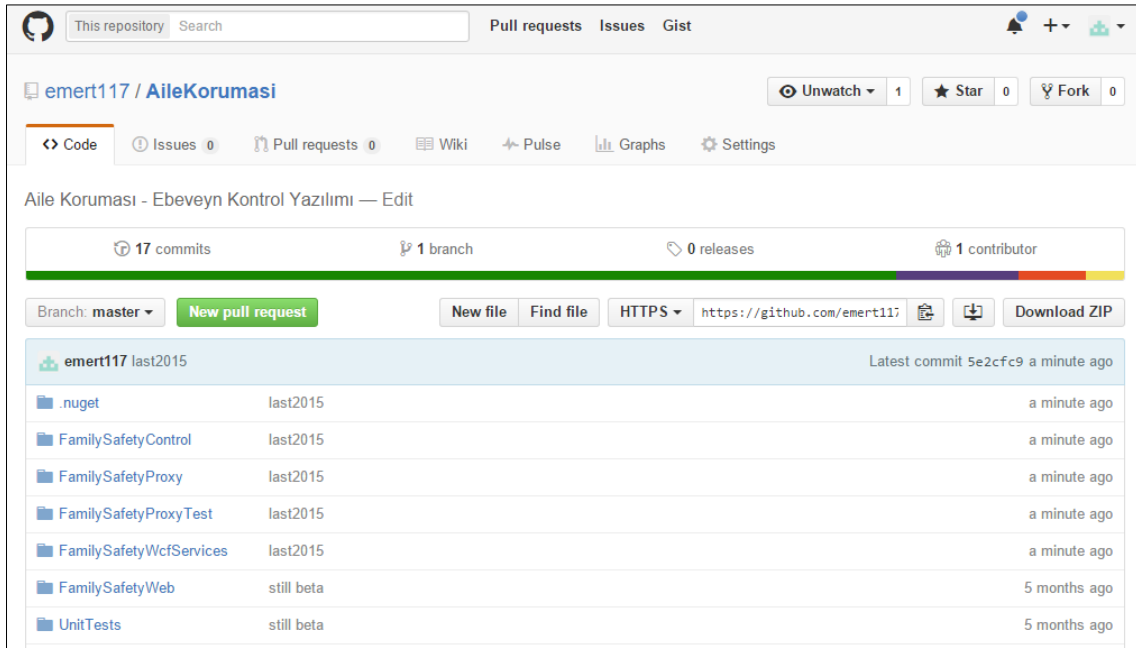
This repository Search

Pull requests Issues Gist

emert117 / AileKorumasi

Unwatch 1 Star 0 Fork 0

<> Code Issues 0 Pull requests 0 Wiki Pulse Graphs Settings

Aile Koruması - Ebeveyn Kontrol Yazılımı — Edit

17 commits 1 branch 0 releases 1 contributor

Branch: master New pull request New file Find file HTTPS https://github.com/emert117 Download ZIP

emert117 last2015 Latest commit 5e2cfc9 a minute ago

| | | |
|---|---|---|
| .nuget | last2015 | a minute ago |
| FamilySafetyControl | last2015 | a minute ago |
| FamilySafetyProxy | last2015 | a minute ago |
| FamilySafetyProxyTest | last2015 | a minute ago |
| FamilySafetyWcfServices | last2015 | a minute ago |
| FamilySafetyWeb | still beta | 5 months ago |
| UnitTests | still beta | 5 months ago |